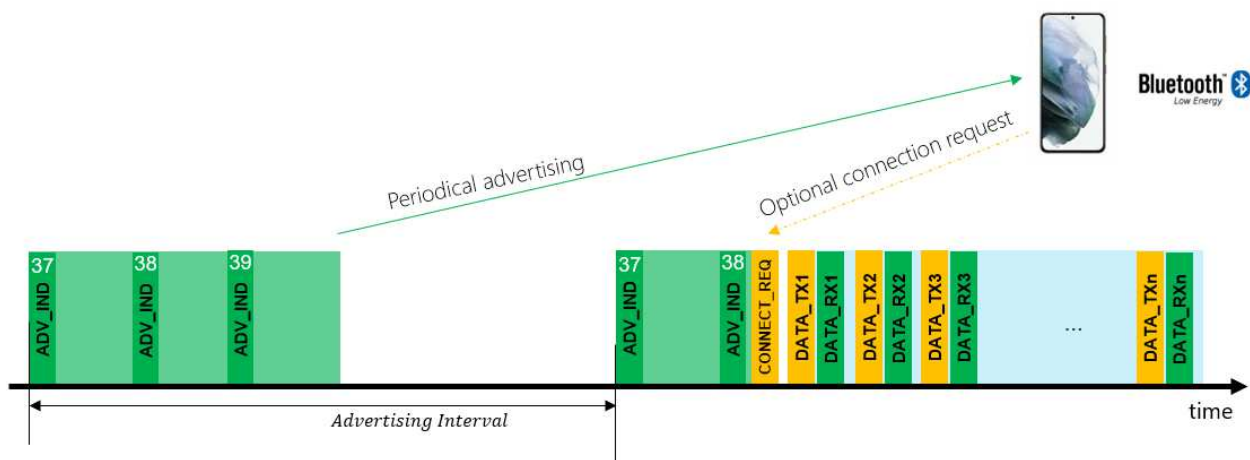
Bluetooth Low Energy

Periodical advertising

Optional connection request

37 ADV_IND
38 ADV_IND
39 ADV_IND

37 ADV_IND
38 ADV_IND
CONNECT_REQ
DATA_TX1
DATA_RX1
DATA_TX2
DATA_RX2
DATA_TX3
DATA_RX3
...
DATA_TXn
DATA_RXn

Advertising Interval

time